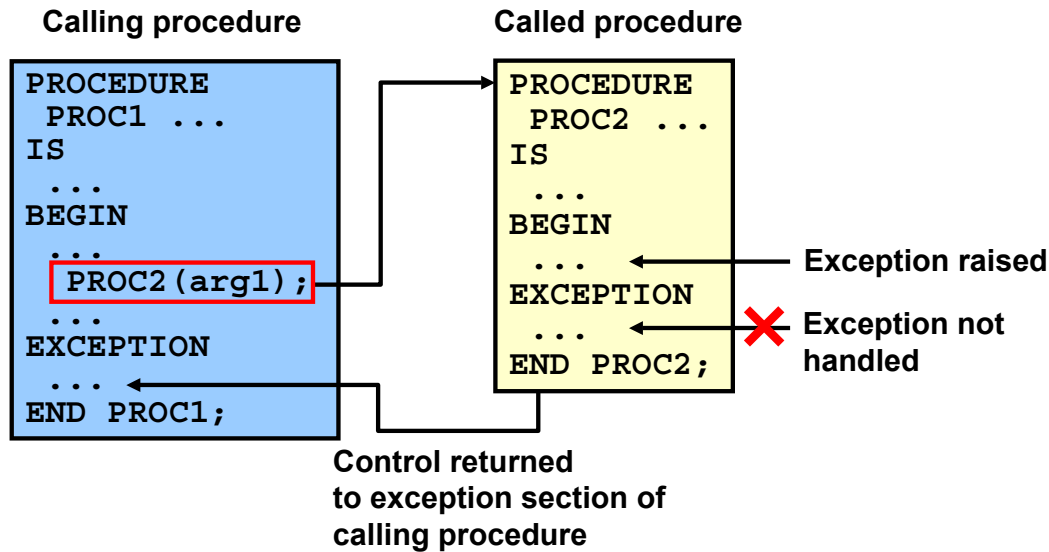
Calling procedure

PROCEDURE
PROC1 ...
IS
...
BEGIN
...
PROC2(arg1);
...
EXCEPTION
...
END PROC1;

Called procedure

PROCEDURE
PROC2 ...
IS
...
BEGIN
...
EXCEPTION
...
END PROC2;

Exception raised

Exception not handled

Control returned to exception section of calling procedure